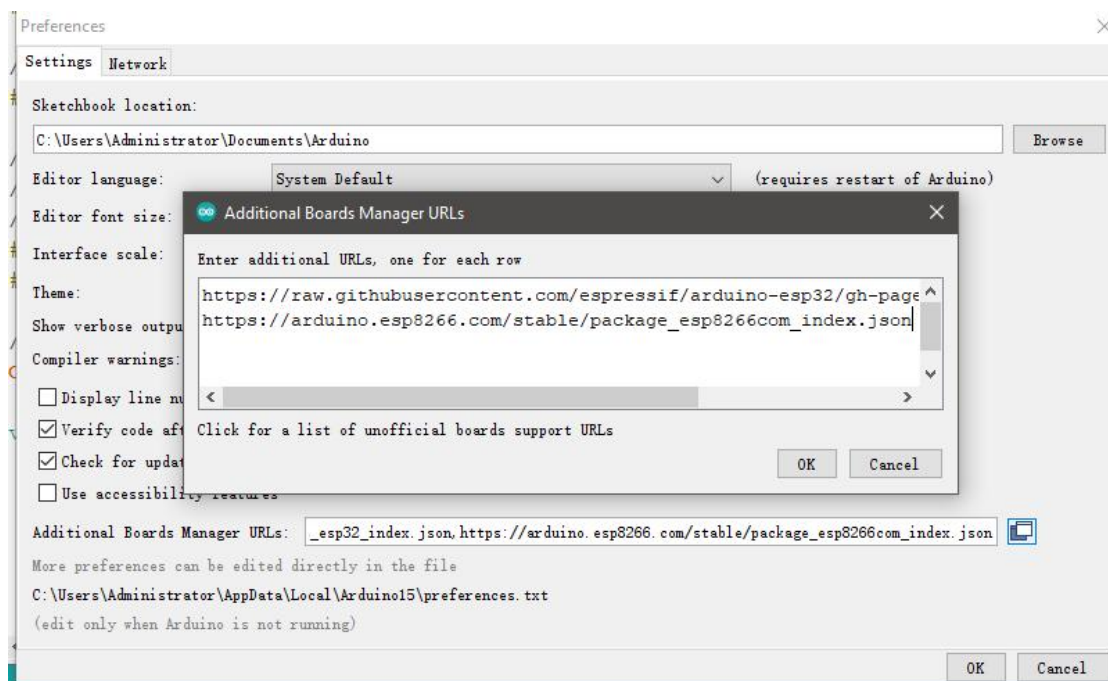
Preferences

Settings Network

Sketchbook location:

C:\Users\Administrator\Documents\Arduino

Browse

Editor language: System Default (requires restart of Arduino)

Editor font size:

Interface scale:

Theme:

Show verbose outpu

Compiler warnings:

Display line nu

Verify code aft

Check for updat

Use accessibili

Additional Boards Manager URLs

Enter additional URLs, one for each row

https://raw.githubusercontent.com/espressif/arduino-esp32/gh-page
https://arduino.esp8266.com/stable/package_esp8266com_index.json

Click for a list of unofficial boards support URLs

OK Cancel

Additional Boards Manager URLs: _esp32_index.json,https://arduino.esp8266.com/stable/package_esp8266com_index.json

More preferences can be edited directly in the file

C:\Users\Administrator\AppData\Local\Arduino15\preferences.txt

(edit only when Arduino is not running)

OK Cancel